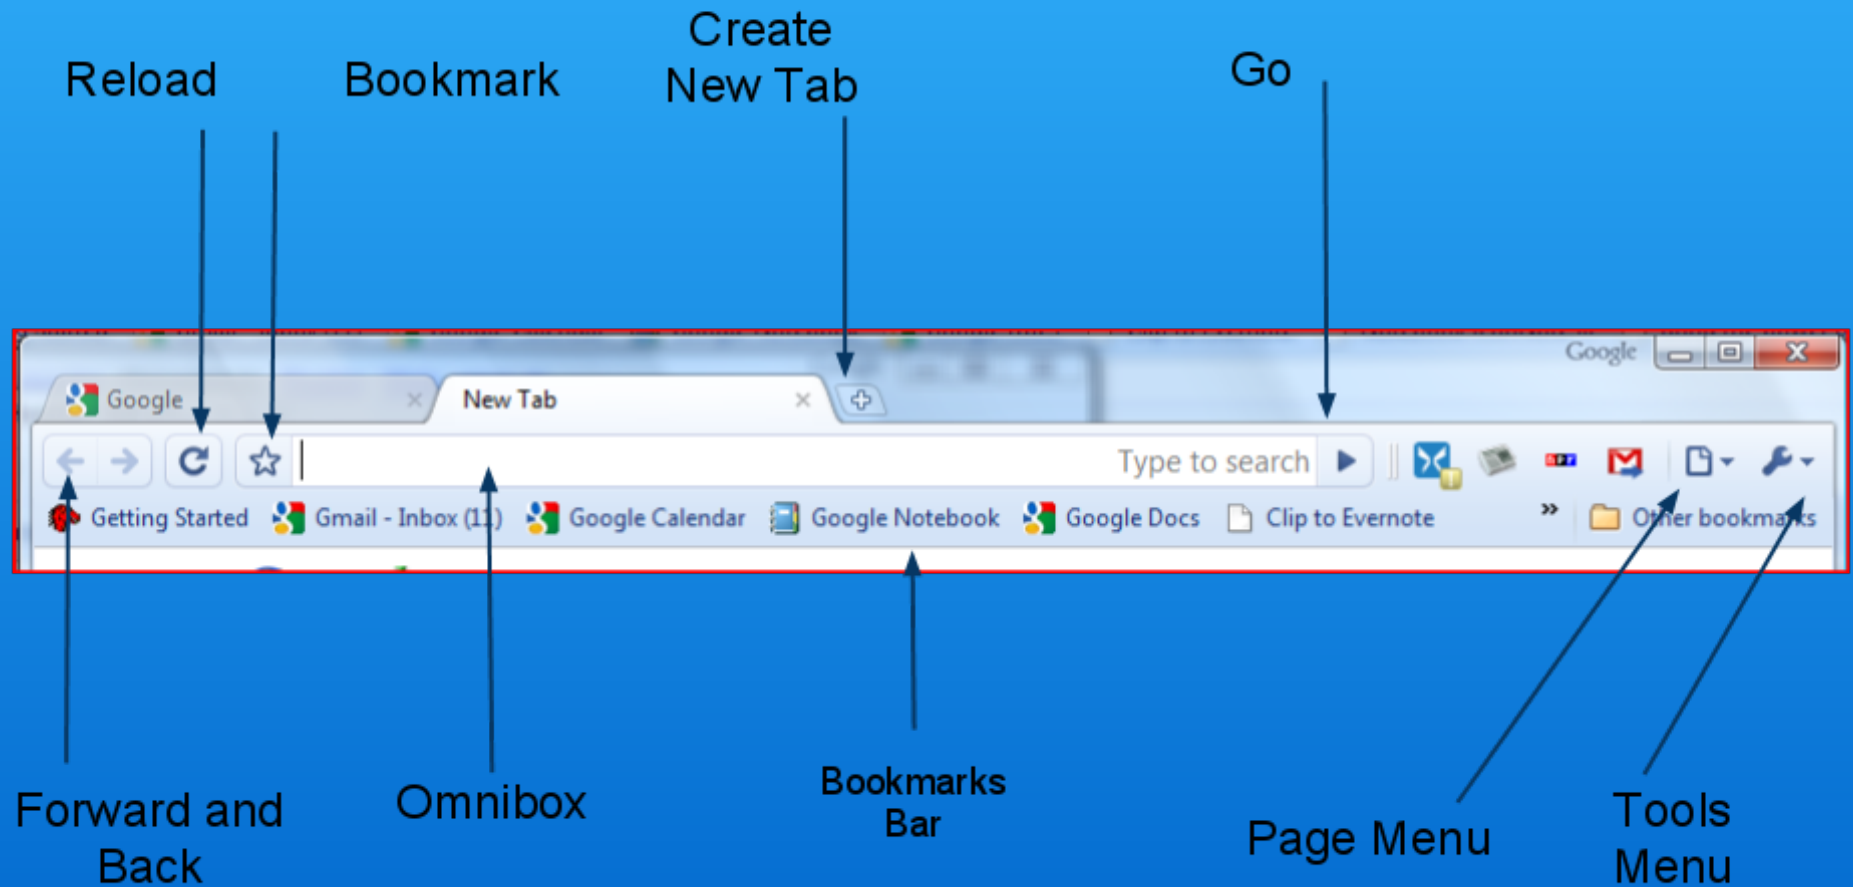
Reload

Bookmark

Create New Tab

Go

Google

Google

New Tab

Type to search

Getting Started

Gmail - Inbox (11)

Google Calendar

Google Notebook

Google Docs

Clip to Evernote

»

Other bookmarks

Forward and Back

Omnibox

Bookmarks Bar

Page Menu

Tools Menu